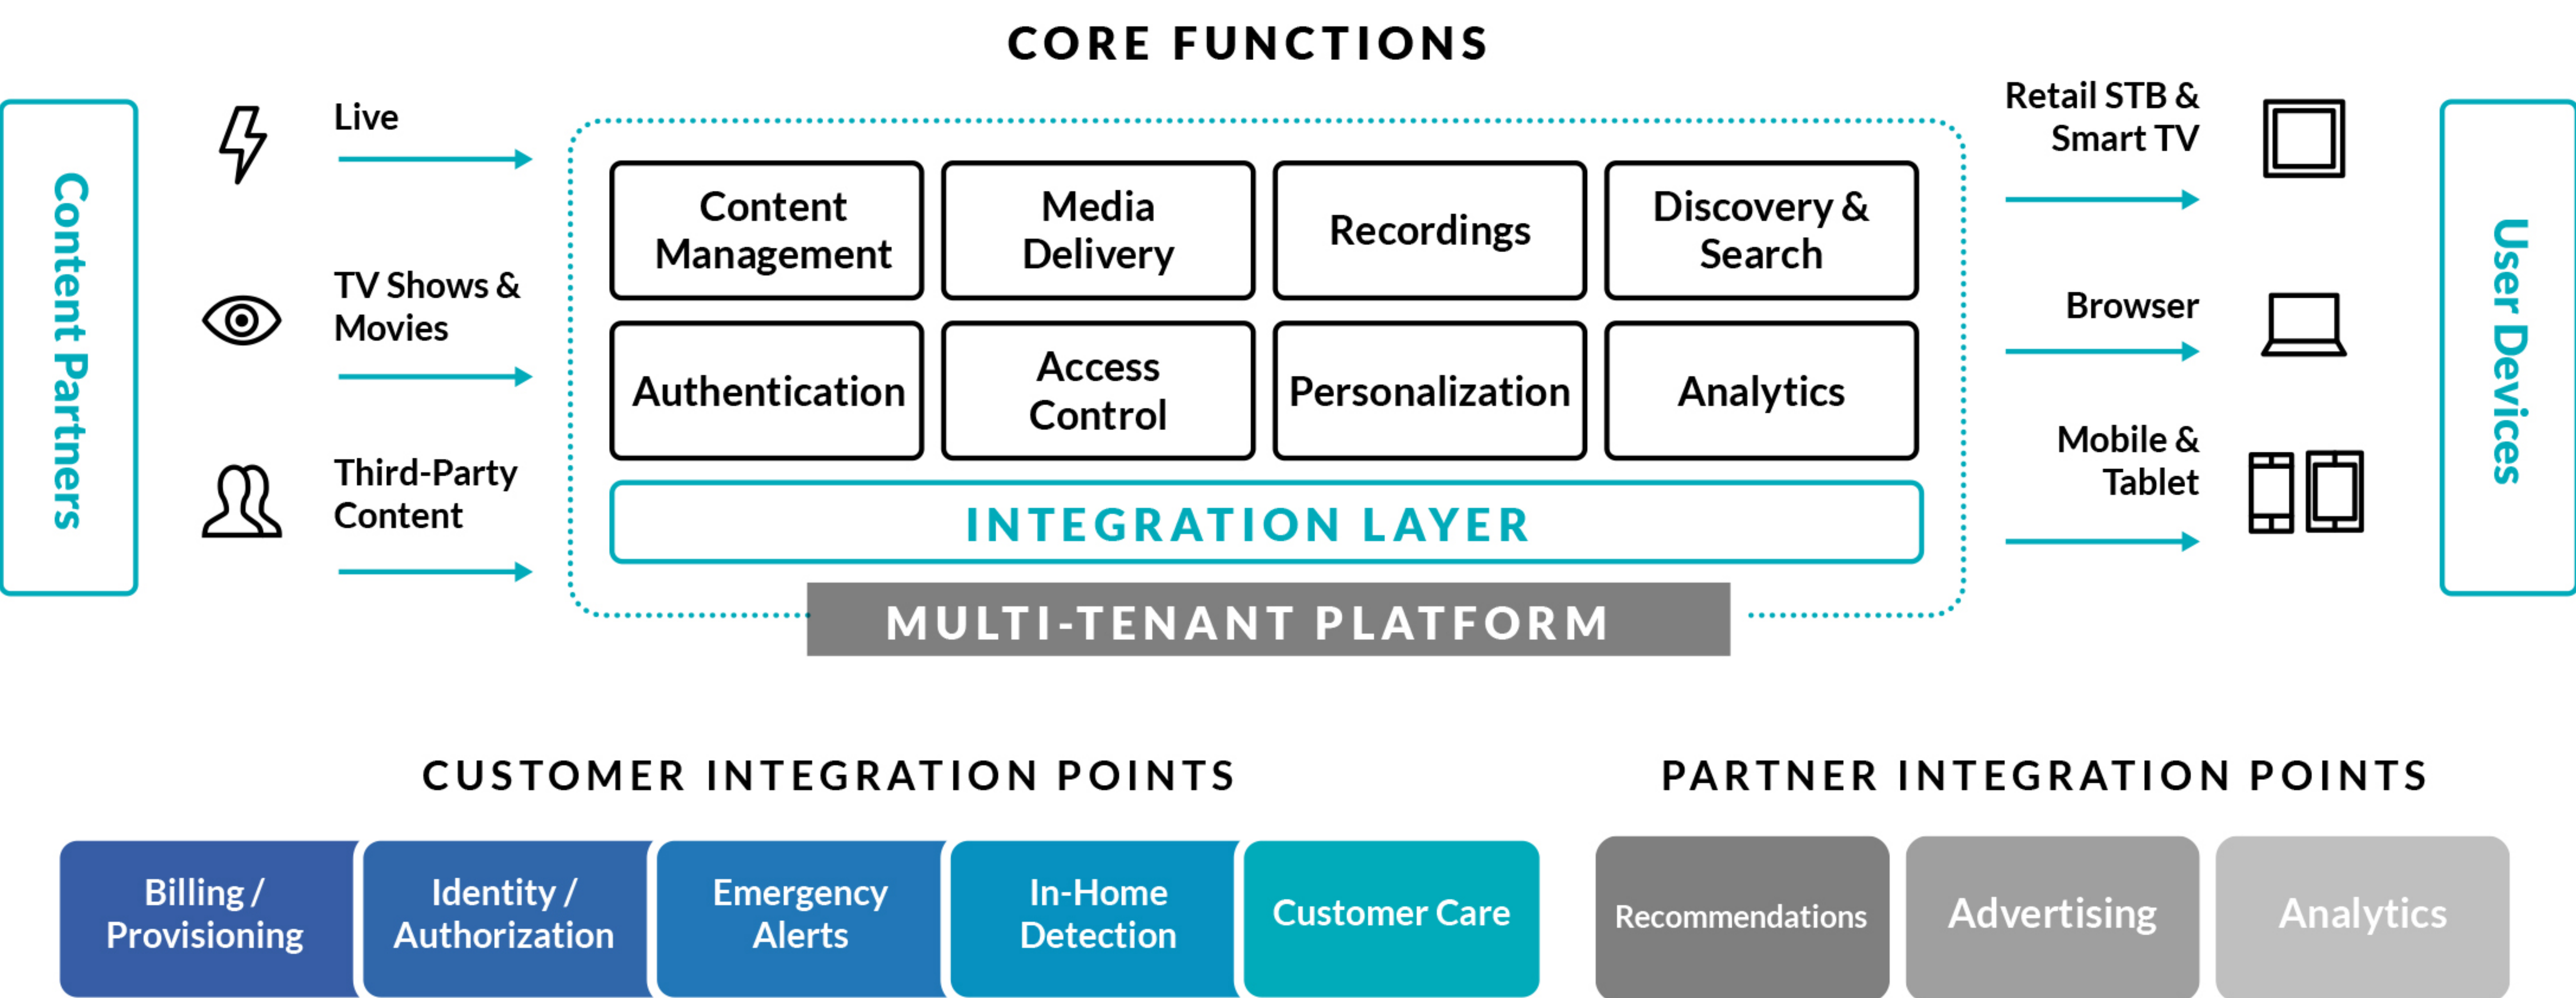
CORE FUNCTIONS

Content Partners

Live

TV Shows & Movies

Third-Party Content

Content Management

Media Delivery

Recordings

Discovery & Search

Authentication

Access Control

Personalization

Analytics

INTEGRATION LAYER

MULTI-TENANT PLATFORM

Retail STB & Smart TV

Browser

Mobile & Tablet

User Devices

CUSTOMER INTEGRATION POINTS

Billing / Provisioning

Identity / Authorization

Emergency Alerts

In-Home Detection

Customer Care

PARTNER INTEGRATION POINTS

Recommendations

Advertising

Analytics